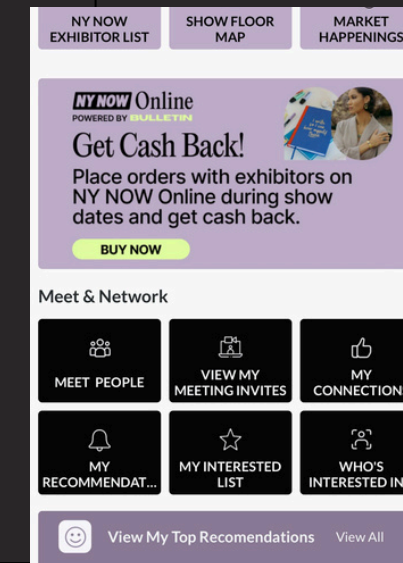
NY NOW EXHIBITOR LIST

SHOW FLOOR MAP

MARKET HAPPENINGS

NY NOW Online
POWERED BY BULLETIN

Get Cash Back!

Place orders with exhibitors on NY NOW Online during show dates and get cash back.

BUY NOW

Meet & Network

MEET PEOPLE

VIEW MY MEETING INVITES

MY CONNECTION

MY RECOMMENDAT...

MY INTERESTED LIST

WHO'S INTERESTED IN

View My Top Recomendations

View All